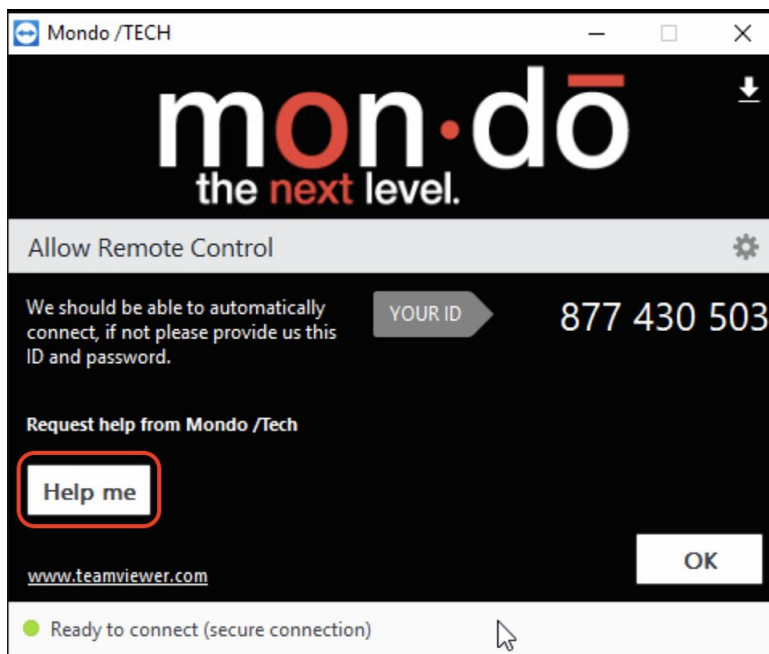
Mondo /TECH

mon·dō
the next level.

Allow Remote Control

We should be able to automatically connect, if not please provide us this ID and password.

YOUR ID

877 430 503

Request help from Mondo /Tech

Help me

OK

www.teamviewer.com

Ready to connect (secure connection)